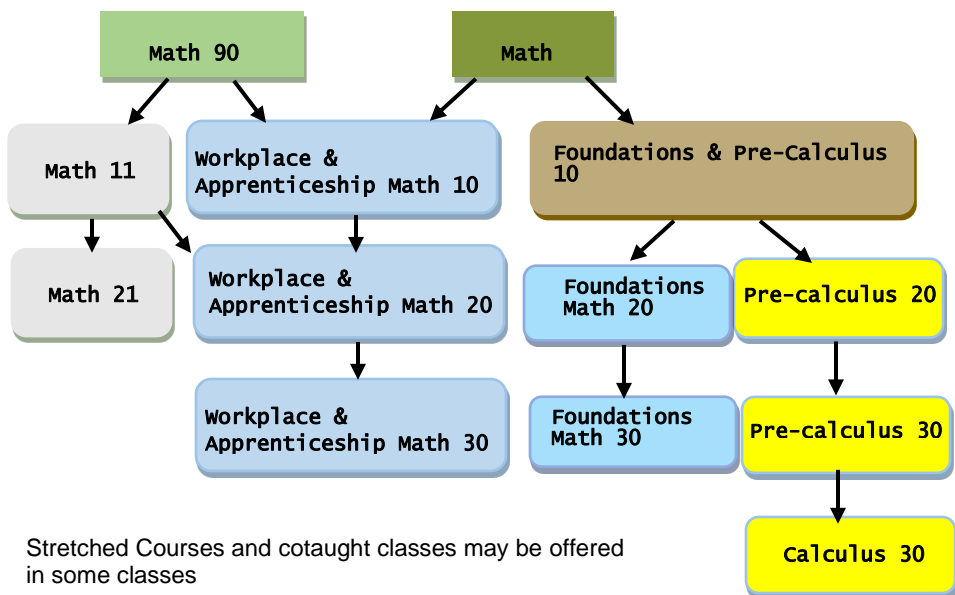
Math 90

Math

Math 11

Workplace & Apprenticeship Math 10

Foundations & Pre-Calculus 10

Math 21

Workplace & Apprenticeship Math 20

Foundations Math 20

Pre-calculus 20

Workplace & Apprenticeship Math 30

Foundations Math 30

Pre-calculus 30

Calculus 30

Stretched Courses and cotaught classes may be offered in some classes